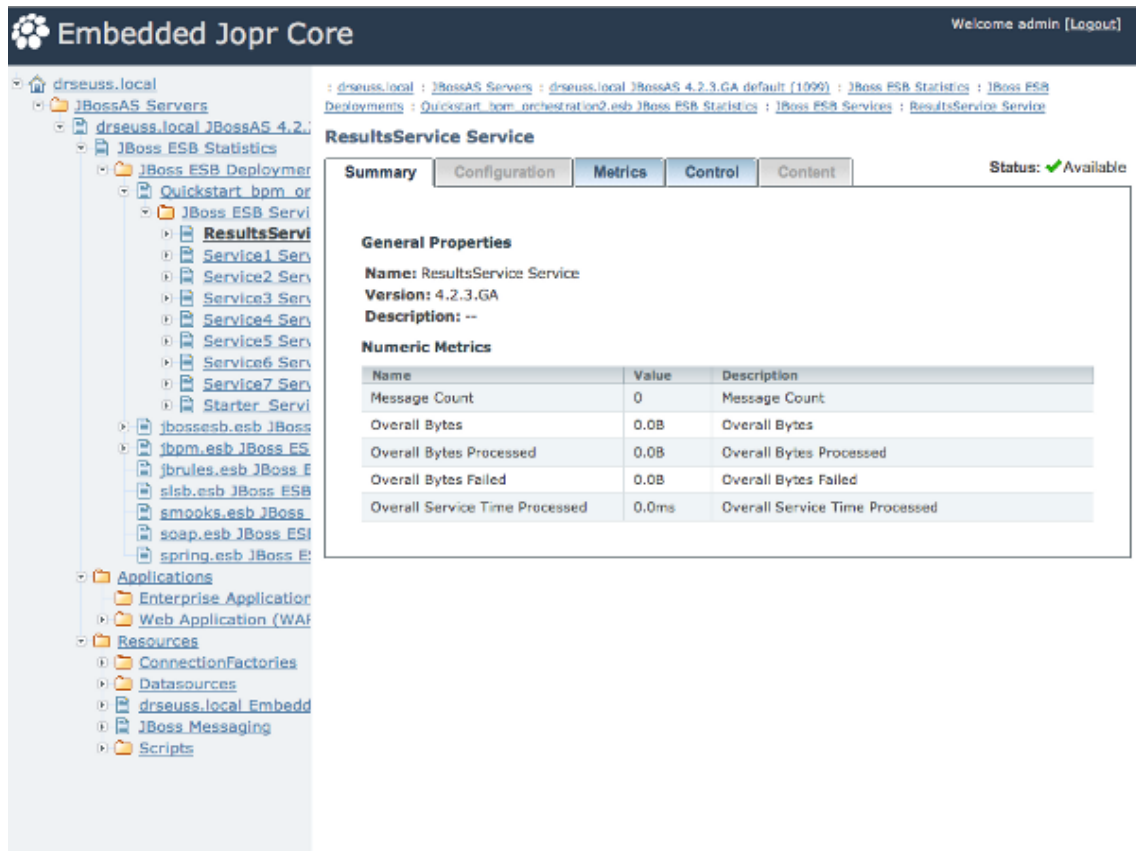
Embedded Jopr Core

Welcome admin [Logout]

drseuss.local
JBossAS Servers
drseuss.local JBossAS 4.2.
JBoss ESB Statistics
JBoss ESB Deploymer
Quickstart_bpm_or
JBoss ESB Servi
ResultsServi
Service1 Serv
Service2 Serv
Service3 Serv
Service4 Serv
Service5 Serv
Service6 Serv
Service7 Serv
Starter_Servi
jbossesb.esb JBoss
jbpm.esb JBoss ES
jbrules.esb JBoss E
slsb.esb JBoss ESB
smooks.esb JBoss
soap.esb JBoss ESI
spring.esb JBoss E
Applications
Enterprise Application
Web Application (WAI
Resources
ConnectionFactories
Datasources
drseuss.local Embedd
JBoss Messaging
Scripts

drseuss.local : JBossAS Servers : drseuss.local JBossAS 4.2.3.GA default (1099) : JBoss ESB Statistics : JBoss ESB Deployments : Quickstart_bpm_orchestration2.esb JBoss ESB Statistics : JBoss ESB Services : ResultsService Service

ResultsService Service

Summary | Configuration | Metrics | Control | Content

Status: Available

General Properties

Name: ResultsService Service
Version: 4.2.3.GA
Description: --

Numeric Metrics

| Name | Value | Description |
|---|---|---|
| Message Count | 0 | Message Count |
| Overall Bytes | 0.0B | Overall Bytes |
| Overall Bytes Processed | 0.0B | Overall Bytes Processed |
| Overall Bytes Failed | 0.0B | Overall Bytes Failed |
| Overall Service Time Processed | 0.0ms | Overall Service Time Processed |